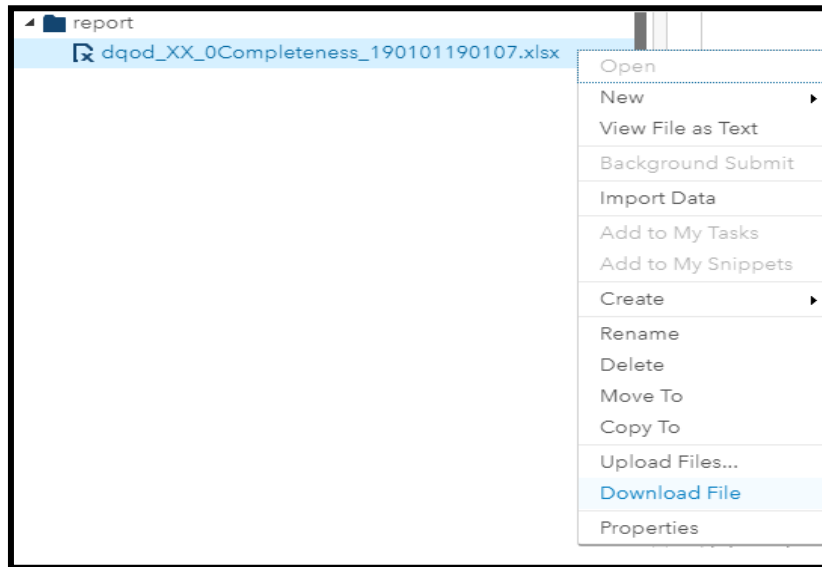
report
dqod_XX_0Completeness_190101190107.xlsx

Open
New
View File as Text
Background Submit
Import Data
Add to My Tasks
Add to My Snippets
Create
Rename
Delete
Move To
Copy To
Upload Files...
Download File
Properties